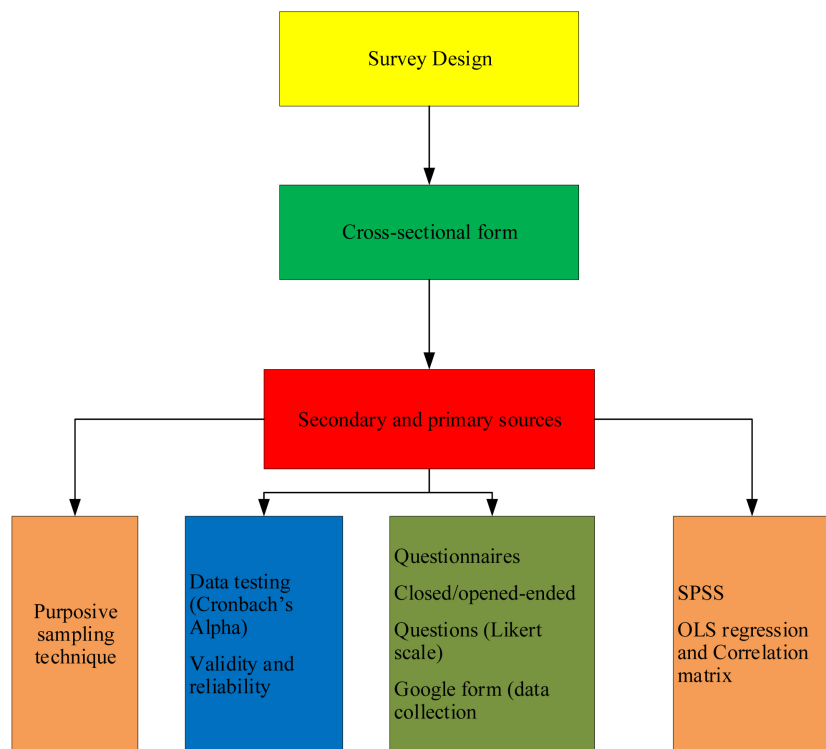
Survey Design

Cross-sectional form

Secondary and primary sources

Purposive sampling technique

Data testing (Cronbach's Alpha)

Validity and reliability

Questionnaires

Closed/opened-ended

Questions (Likert scale)

Google form (data collection

SPSS

OLS regression and Correlation matrix